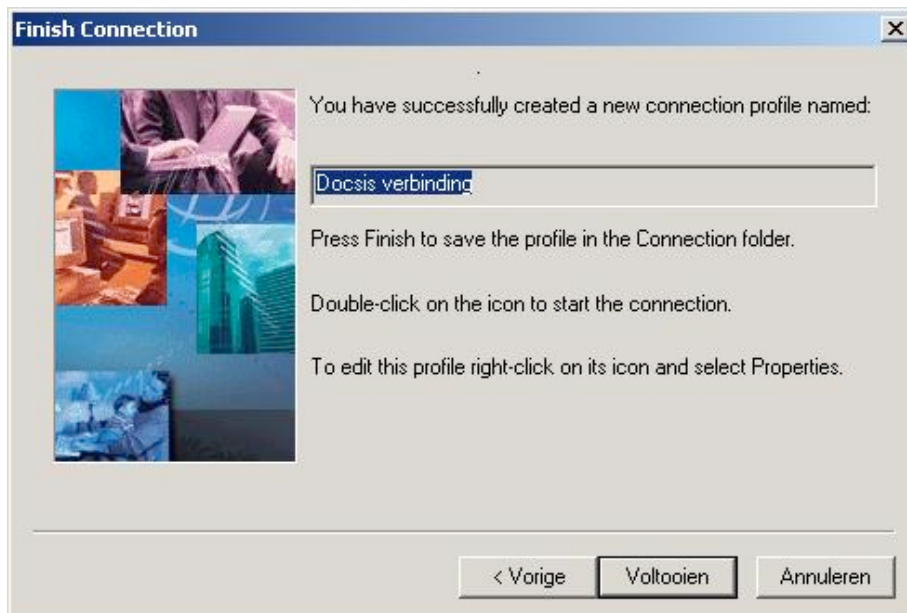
Finish Connection

You have successfully created a new connection profile named:

Docsis verbinding

Press Finish to save the profile in the Connection folder.

Double-click on the icon to start the connection.

To edit this profile right-click on its icon and select Properties.

< Vorige | Voltooien | Annuleren